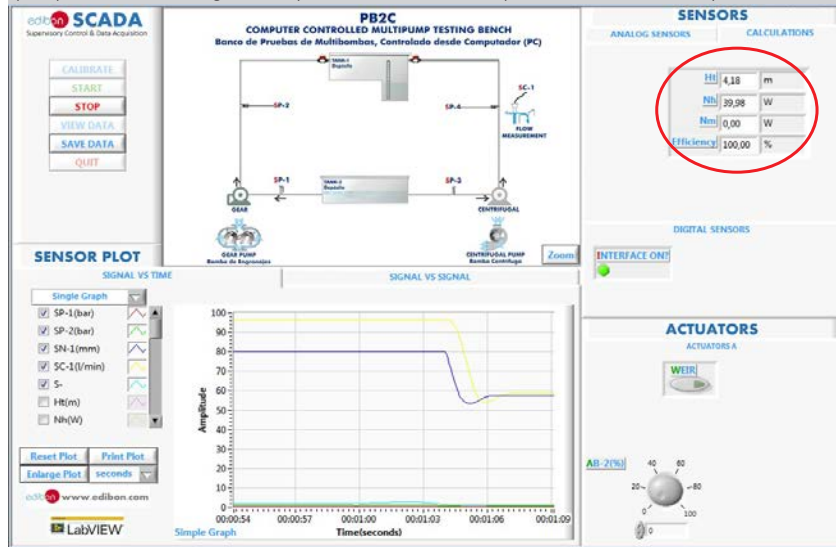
edibon SCADA
Supervisory Control & Data Acquisition

CALIBRATE
START
STOP
VIEW DATA
SAVE DATA
QUIT

PB2C
COMPUTER CONTROLLED MULTIPUMP TESTING BENCH
Banco de Pruebas de Multibombas, Controlado desde Computador (PC)

TANK-1 Depósito
SC-1
SP-2
SP-4
FLOW MEASUREMENT
SP-1
TANK-2 Depósito
SP-3
GEAR
CENTRIFUGAL
GEAR PUMP Bomba de Engranajes
CENTRIFUGAL PUMP Bomba Centrífuga
Zoom

SENSORS
ANALOG SENSORS
CALCULATIONS
Ht 4,18 m
Nh 39,98 W
Nm 0,00 W
Efficiency 100,00 %

DIGITAL SENSORS
INTERFACE ON?

SENSOR PLOT
SIGNAL VS TIME
SIGNAL VS SIGNAL
Single Graph
SP-1(bar)
SP-2(bar)
SN-1(mm)
SC-1(l/min)
S-
Ht(m)
Nh(W)

Reset Plot
Print Plot
Enlarge Plot
seconds

edibon www.edibon.com
LabVIEW

100
90
80
70
60
50
40
30
20
10
0
Amplitude
00:00:54 00:00:57 00:01:00 00:01:03 00:01:06 00:01:09
Time(seconds)
Simple Graph

ACTUATORS
ACTUATORS A
WEIR
AB-2(%)
20 40 60 80 0 100
0